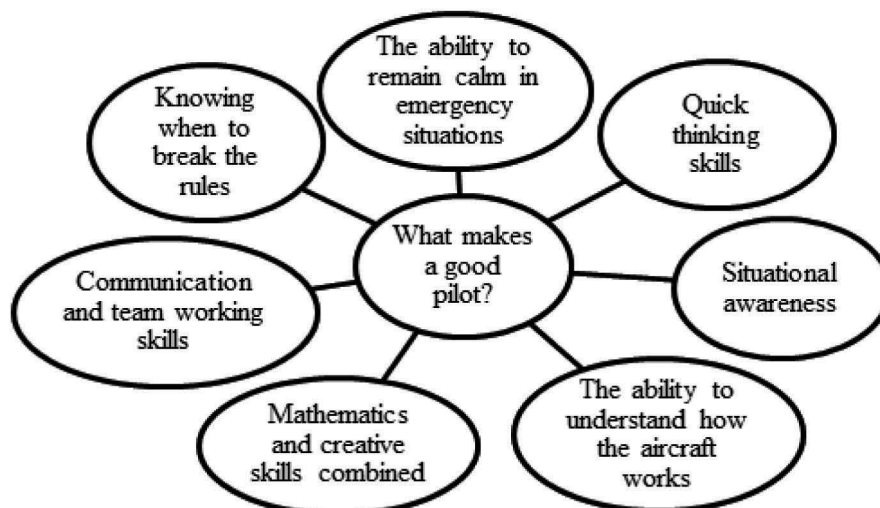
What makes a good pilot?

The ability to remain calm in emergency situations

Quick thinking skills

Situational awareness

The ability to understand how the aircraft works

Mathematics and creative skills combined

Communication and team working skills

Knowing when to break the rules